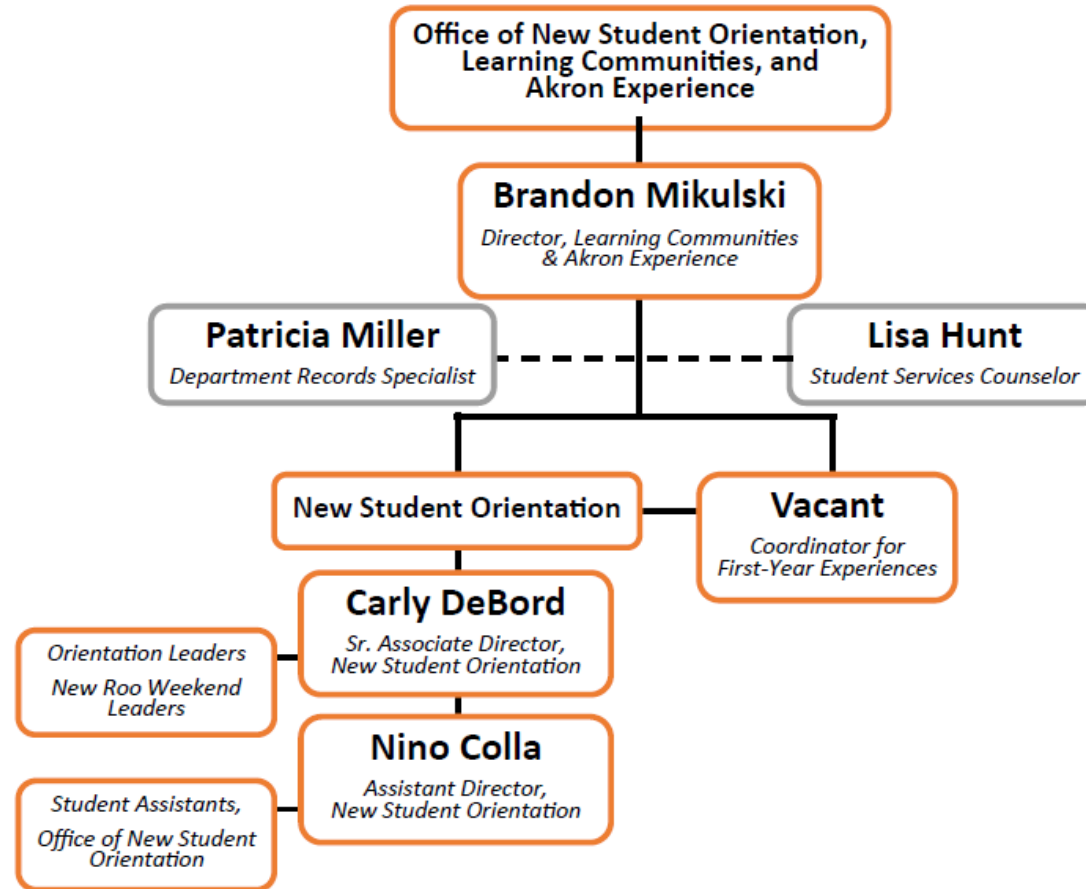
Office of New Student Orientation, Learning Communities, and Akron Experience

Brandon Mikulski
Director, Learning Communities & Akron Experience

Patricia Miller
Department Records Specialist

Lisa Hunt
Student Services Counselor

New Student Orientation

Vacant
Coordinator for First-Year Experiences

Carly DeBord
Sr. Associate Director, New Student Orientation

Orientation Leaders

New Roo Weekend Leaders

Nino Colla
Assistant Director, New Student Orientation

Student Assistants,

Office of New Student Orientation